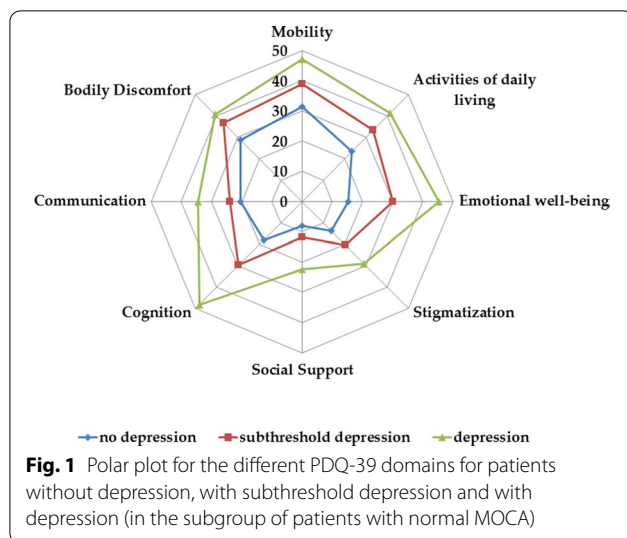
Mobility

50

40

30

20

10

0

Activities of daily living

Emotional well-being

Stigmatization

Social Support

Cognition

Communication

Bodily Discomfort

no depression

subthreshold depression

depression

**Fig. 1** Polar plot for the different PDQ-39 domains for patients without depression, with subthreshold depression and with depression (in the subgroup of patients with normal MOCA)